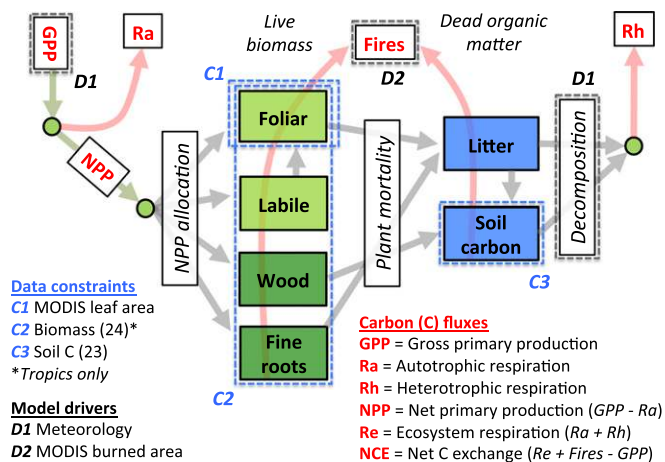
GPP
Ra
D1
NPP
Live biomass
C1
Fires
D2
Dead organic matter
Rh
D1
NPP allocation
Foliar
Labile
Wood
Fine roots
Plant mortality
Litter
Soil carbon
Decomposition
C3
C2

Data constraints
C1 MODIS leaf area
C2 Biomass (24)*
C3 Soil C (23)
*Tropics only

Model drivers
D1 Meteorology
D2 MODIS burned area

Carbon (C) fluxes
GPP = Gross primary production
Ra = Autotrophic respiration
Rh = Heterotrophic respiration
NPP = Net primary production (GPP - Ra)
Re = Ecosystem respiration (Ra + Rh)
NCE = Net C exchange (Re + Fires - GPP)